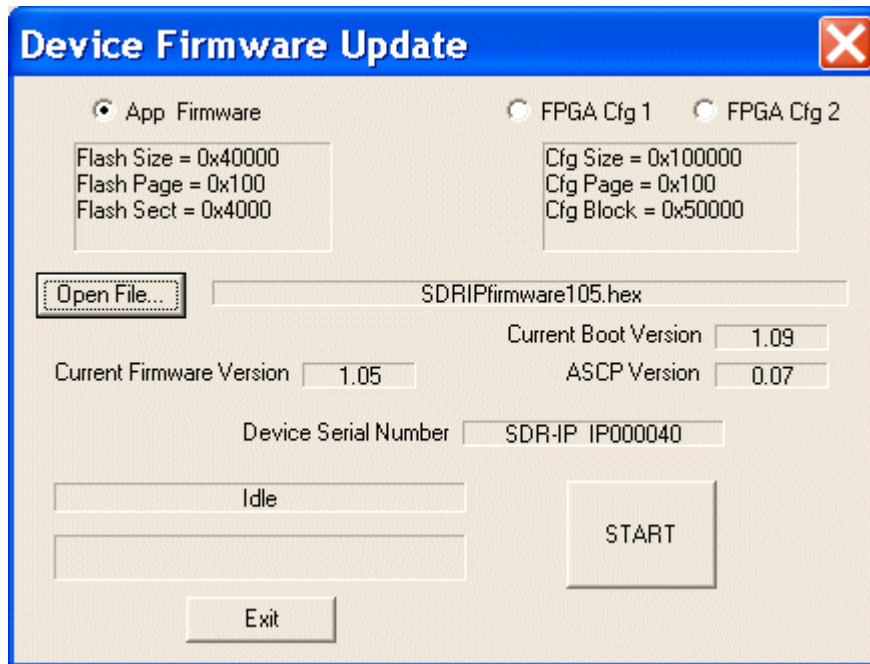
Device Firmware Update

App Firmware

FPGA Cfg 1

FPGA Cfg 2

Flash Size = 0x40000
Flash Page = 0x100
Flash Sect = 0x4000

Cfg Size = 0x100000
Cfg Page = 0x100
Cfg Block = 0x50000

Open File...

SDRIPfirmware105.hex

Current Boot Version 1.09

Current Firmware Version 1.05

ASCP Version 0.07

Device Serial Number SDR-IP IP000040

Idle

START

Exit